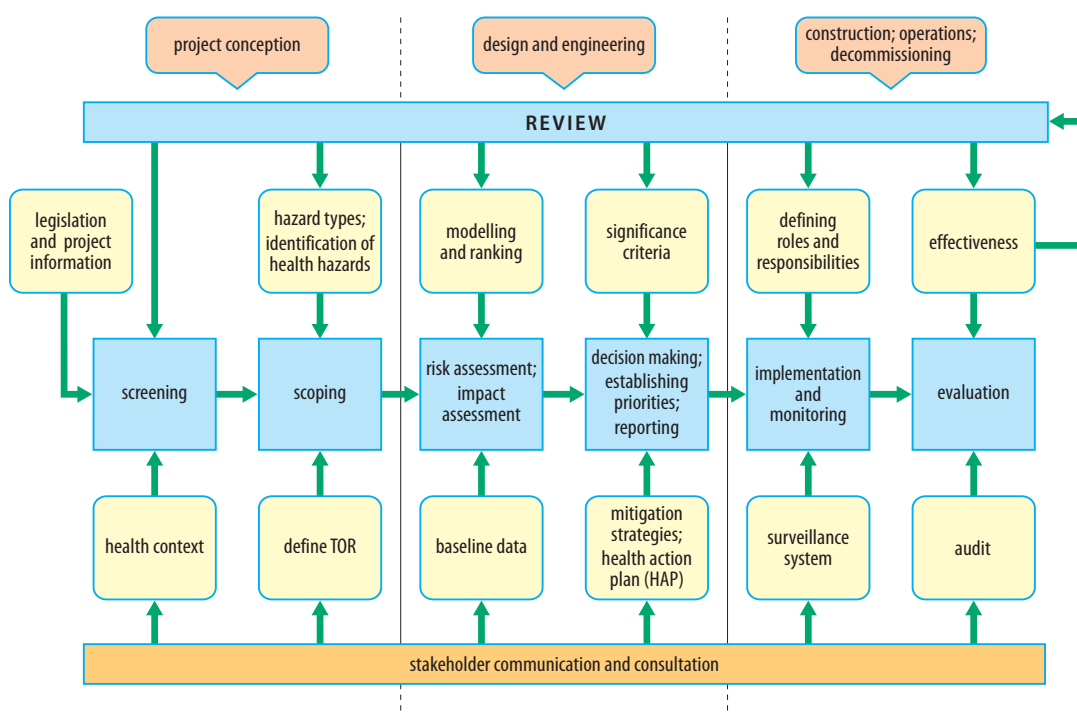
project conception

design and engineering

construction; operations; decommissioning

REVIEW

legislation and project information

hazard types; identification of health hazards

modelling and ranking

significance criteria

defining roles and responsibilities

effectiveness

screening

scoping

risk assessment; impact assessment

decision making; establishing priorities; reporting

implementation and monitoring

evaluation

health context

define TOR

baseline data

mitigation strategies; health action plan (HAP)

surveillance system

audit

stakeholder communication and consultation